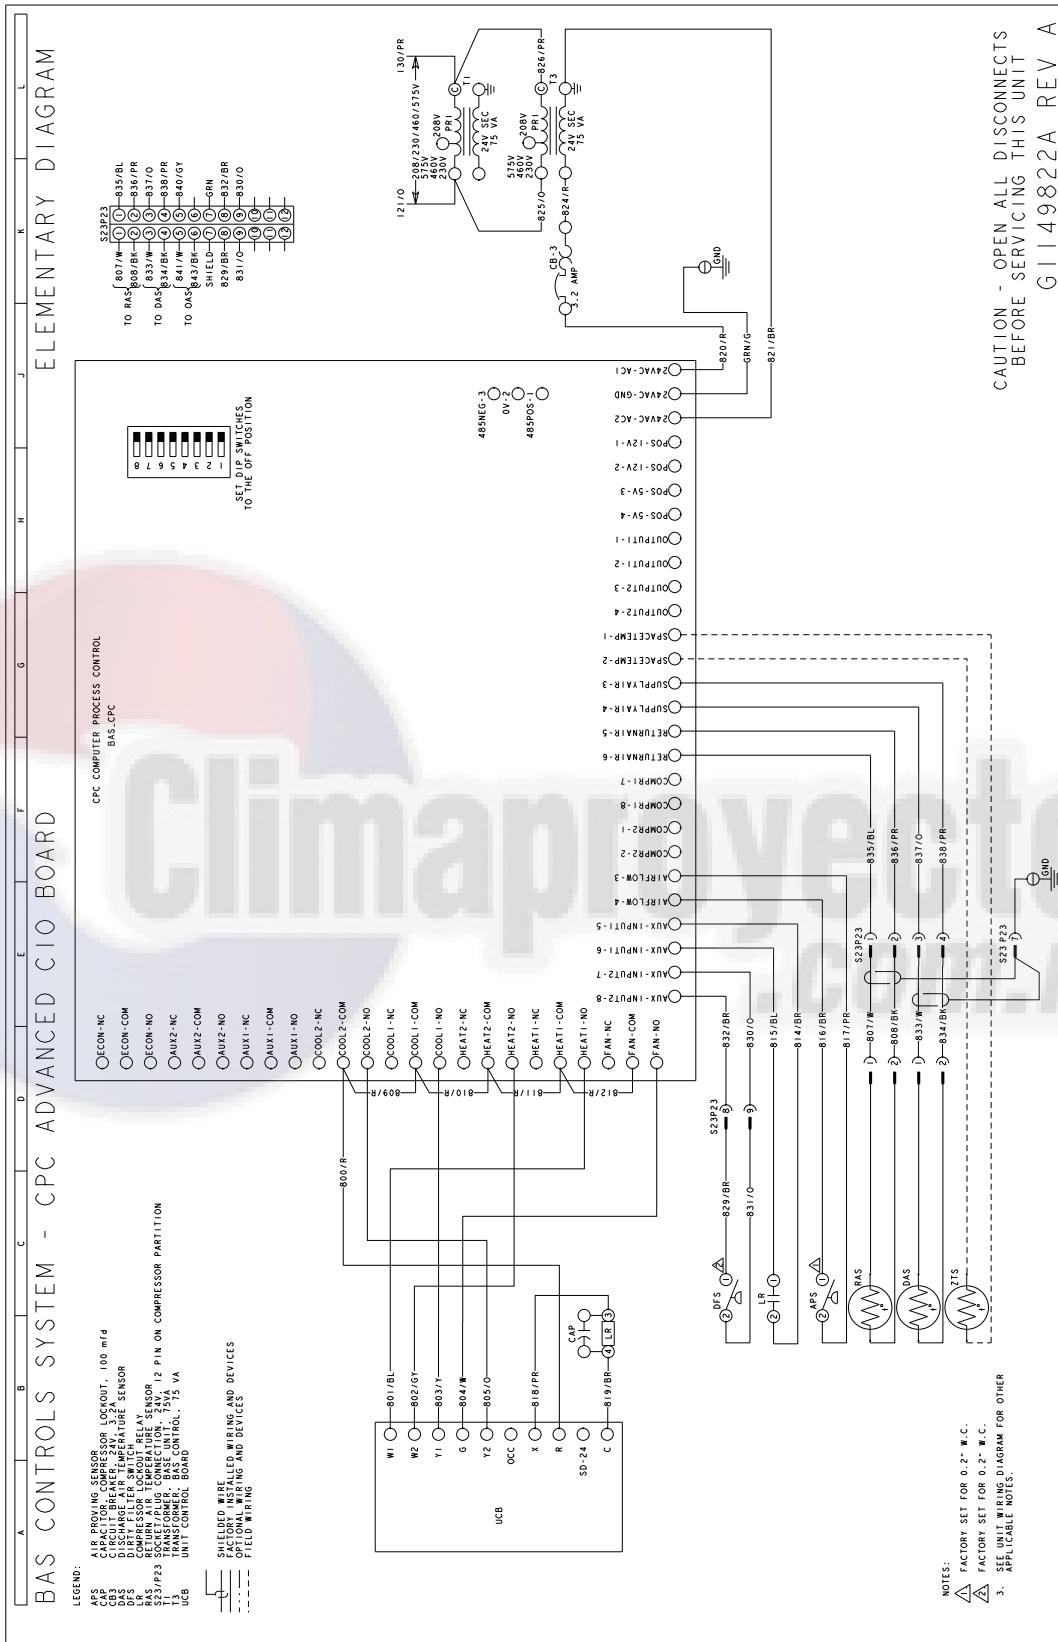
BAS CONTROLS SYSTEM - CPC ADVANCED CIO BOARD ELEMENTARY DIAGRAM

A B C D E F G H J K L

LEGEND:
APS AIR PROVING SENSOR
CAP CAPACITOR, COMPRESSOR LOCKOUT, 100 mfd
CB3 CIRCUIT BREAKER, 24V, 3.2A
DAS DISCHARGE AIR TEMPERATURE SENSOR
DFS DIRTY FILTER SWITCH
LR COMPRESSOR LOCKOUT RELAY
RAS RETURN AIR TEMPERATURE SENSOR
S23/P23 SOCKET/PLUG CONNECTION, 24V, 12 PIN ON COMPRESSOR PARTITION
T1 TRANSFORMER, BASE UNIT, 75VA
T3 TRANSFORMER, BAS CONTROL, 75 VA
UCB UNIT CONTROL BOARD

SHIELDED WIRE
FACTORY INSTALLED WIRING AND DEVICES
OPTIONAL WIRING AND DEVICES
FIELD WIRING

NOTES:
1 FACTORY SET FOR 0.2" W.C.
2 FACTORY SET FOR 0.2" W.C.
3. SEE UNIT WIRING DIAGRAM FOR OTHER APPLICABLE NOTES.

UCB
W1 W2 Y1 G Y2 OCC X R SD-24 C
801/BL 802/GY 803/Y 804/W 805/O 818/PR 819/BR
CAP LR 3 4
800/R

DFS 1 2 829/BR 831/O S23P23 8 9
LR 1 2
APS 1 2
RAS DAS ZTS
1 2 1 2
807/W 808/BK 833/W 834/BK

ECON-NC ECON-COM ECON-NO AUX2-NC AUX2-COM AUX2-NO AUX1-NC AUX1-COM AUX1-NO COOL2-NC COOL2-COM COOL2-NO COOL1-NC COOL1-COM COOL1-NO HEAT2-NC HEAT2-COM HEAT2-NO HEAT1-NC HEAT1-COM HEAT1-NO FAN-NC FAN-COM FAN-NO
809/R 810/R 811/R 812/R

832/BR 830/O 815/BL 814/BR 816/BR 817/PR

CPC COMPUTER PROCESS CONTROL
BAS_CPC

SET DIP SWITCHES TO THE OFF POSITION
1 2 3 4 5 6 7 8

485NEG-3 0V-2 485POS-1

24VAC-AC1 24VAC-GND 24VAC-AC2 POS-12V-1 POS-12V-2 POS-5V-3 POS-5V-4 OUTPUT1-1 OUTPUT1-2 OUTPUT2-3 OUTPUT2-4 SPACETEMP-1 SPACETEMP-2 SUPPLYAIR-3 SUPPLYAIR-4 RETURNAIR-5 RETURNAIR-6 COMPR1-7 COMPR1-8 COMPR2-1 COMPR2-2 AIRFLOW-3 AIRFLOW-4 AUX-INPUT1-5 AUX-INPUT1-6 AUX-INPUT2-7 AUX-INPUT2-8

835/BL 836/PR 837/O 838/PR
S23P23 1 2 3 4
S23 P23 7
GND

820/R GRN/G 821/BR
GND
CB-3 3.2 AMP
824/R 825/O
121/O 130/PR
208/230/460/575V
575V 460V 230V 208V PRI T1 24V SEC 75 VA C
575V 460V 230V 208V PRI T3 24V SEC 75 VA C
826/PR

TO RAS 807/W 808/BK
TO DAS 833/W 834/BK
TO OAS 841/W 843/BK
SHIELD 829/BR 831/O
S23P23 1 2 3 4 5 6 7 8 9 10 11 12
835/BL 836/PR 837/O 838/PR 840/GY GRN 832/BR 830/O

CAUTION - OPEN ALL DISCONNECTS BEFORE SERVICING THIS UNIT
G1149822A REV A

Climaproyectos .com